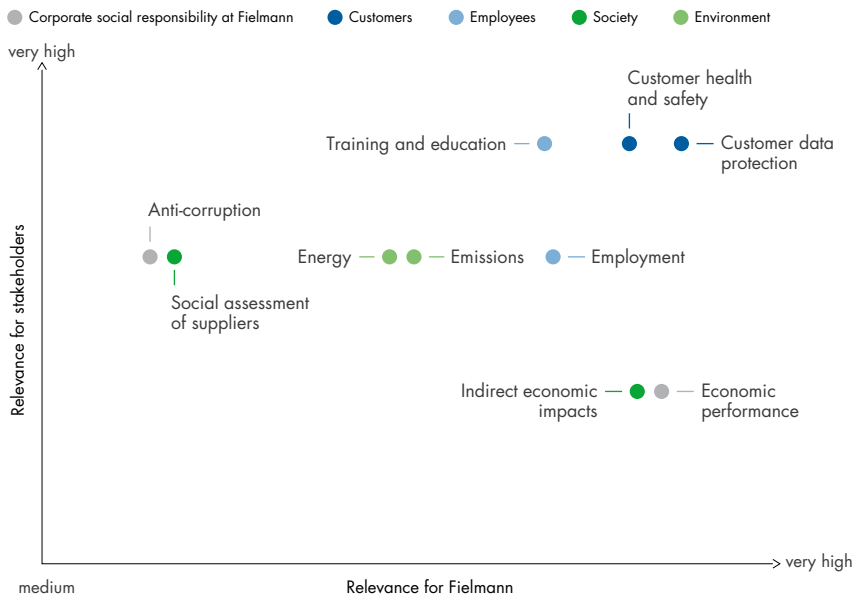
Corporate social responsibility at Fielmann
Customers
Employees
Society
Environment

very high

Customer health and safety

Training and education

Customer data protection

Anti-corruption

Energy

Emissions

Employment

Social assessment of suppliers

Indirect economic impacts

Economic performance

Relevance for stakeholders

very high

medium

Relevance for Fielmann